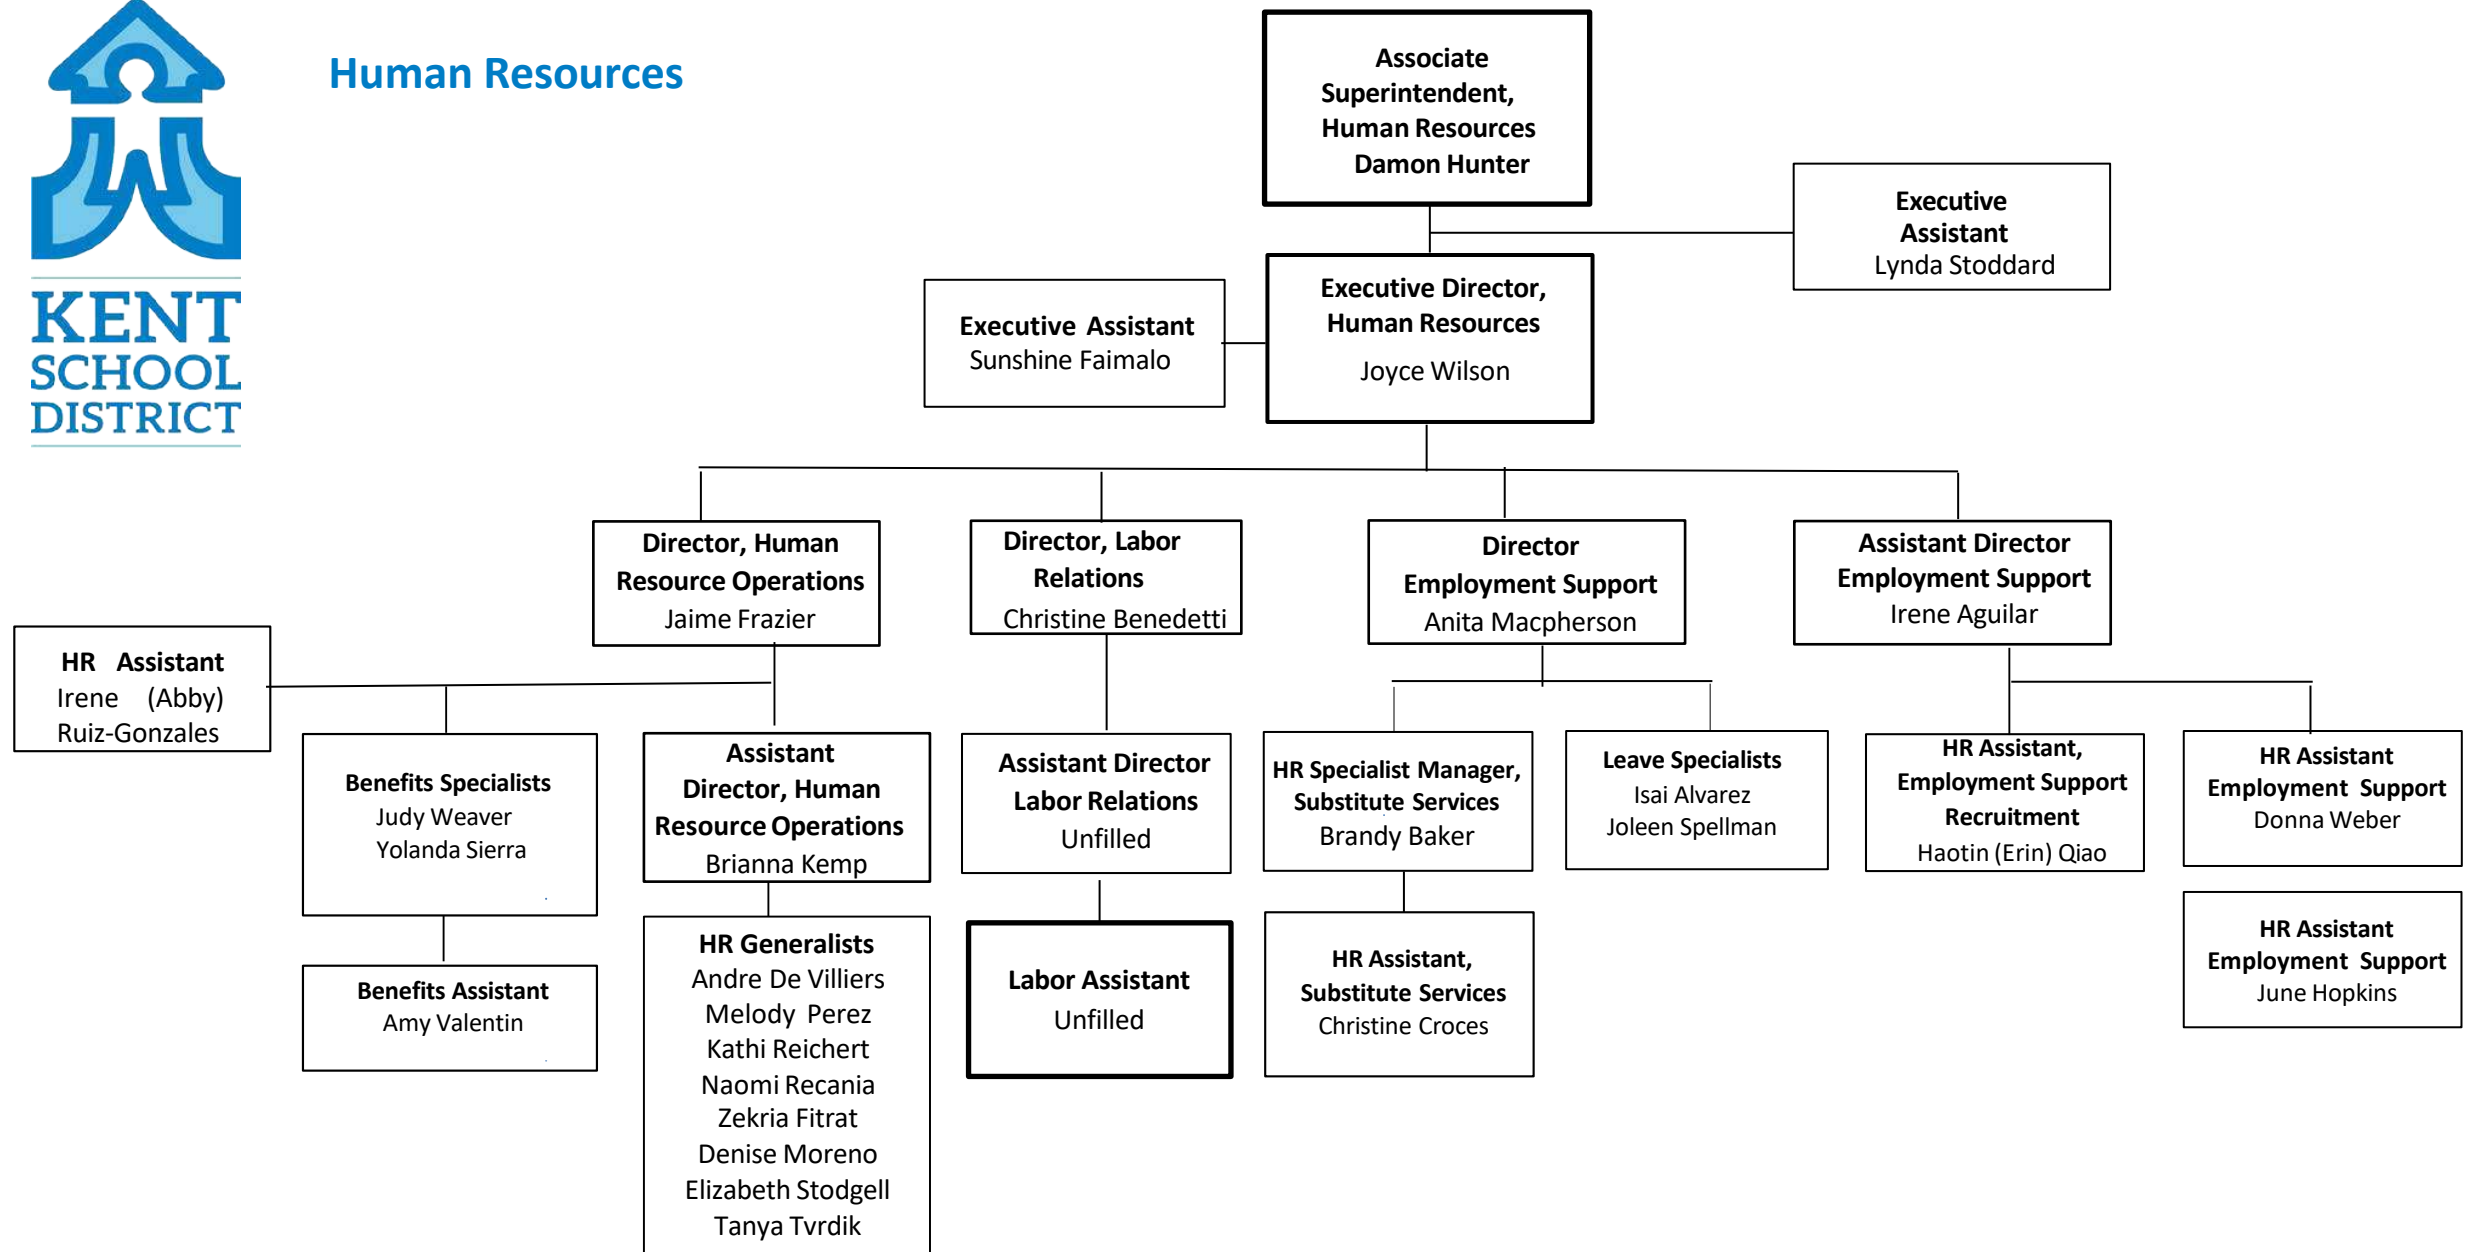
KENT SCHOOL DISTRICT

Human Resources

Associate Superintendent, Human Resources
Damon Hunter

Executive Assistant
Lynda Stoddard

Executive Assistant
Sunshine Faimalo

Executive Director, Human Resources
Joyce Wilson

Director, Human Resource Operations
Jaime Frazier

Director, Labor Relations
Christine Benedetti

Director Employment Support
Anita Macpherson

Assistant Director Employment Support
Irene Aguilar

HR Assistant
Irene (Abby) Ruiz-Gonzales

Benefits Specialists
Judy Weaver
Yolanda Sierra

Assistant Director, Human Resource Operations
Brianna Kemp

Assistant Director Labor Relations
Unfilled

HR Specialist Manager, Substitute Services
Brandy Baker

Leave Specialists
Isai Alvarez
Joleen Spellman

HR Assistant, Employment Support Recruitment
Haotin (Erin) Qiao

HR Assistant Employment Support
Donna Weber

Benefits Assistant
Amy Valentin

HR Generalists
Andre De Villiers
Melody Perez
Kathi Reichert
Naomi Recania
Zekria Fitrat
Denise Moreno
Elizabeth Stodgell
Tanya Tvrdik

Labor Assistant
Unfilled

HR Assistant, Substitute Services
Christine Croces

HR Assistant Employment Support
June Hopkins